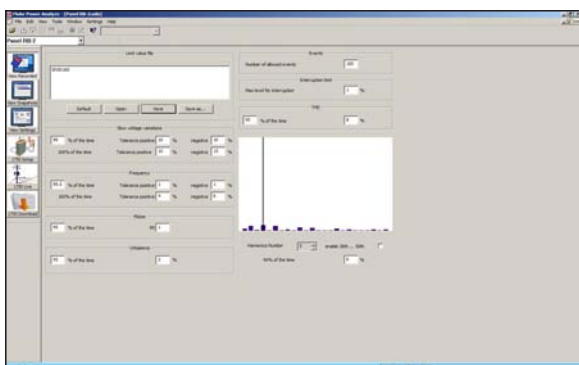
Fluke Power Analyze - [Panel RB Limits]
File Edit View Tools Window Settings Help
Panel RB 2

View Recorded
View Snapshots
View Settings
1750 Setup
1750 Live
1750 Download

Limit value file
Default Open Save Save as...

Slow voltage variations
95 % of the time Tolerance positive 10 % negative 10 %
100% of the time Tolerance positive 10 % negative 15 %

Frequency
99.5 % of the time Tolerance positive 1 % negative 1 %
100% of the time Tolerance positive 4 % negative 6 %

Flicker
95 % of the time Plt 1

Unbalance
95 % of the time 2 %

Events
Number of allowed events 100

Interruption limit
Max level for interruption 1 %

THD
95 % of the time 8 %

Harmonics Number 3 enable 26th ... 50th
95% of the time 5 %